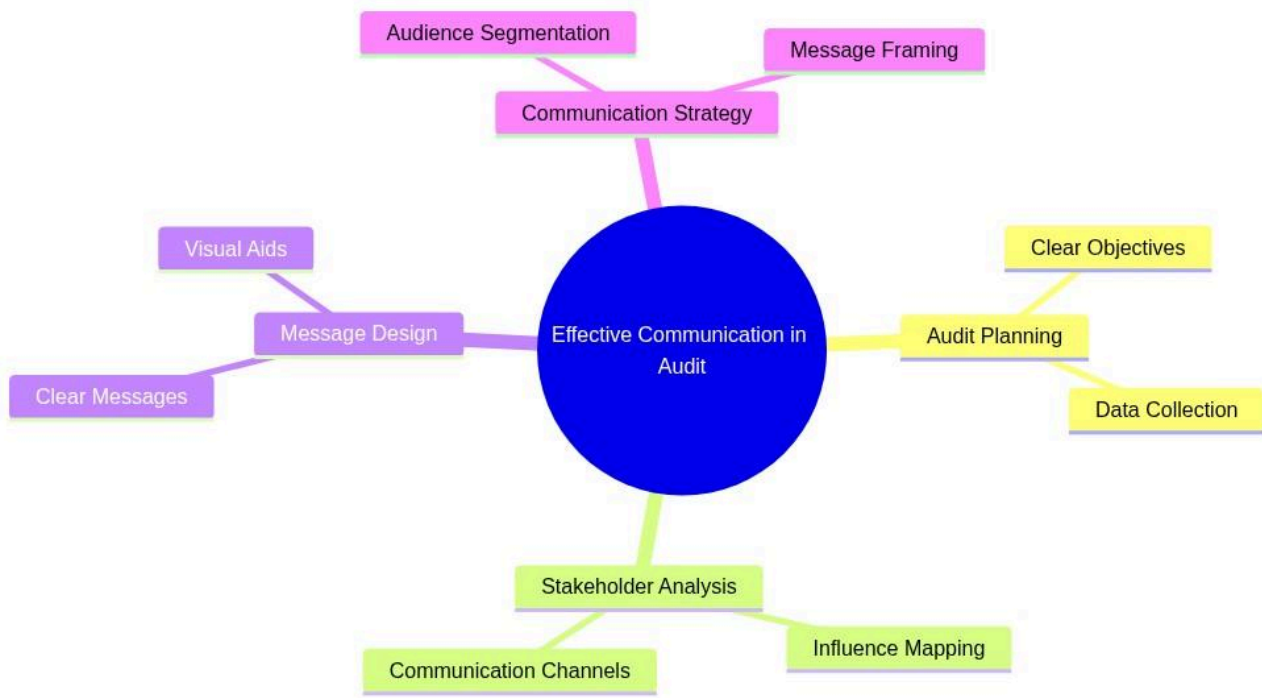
Audience Segmentation

Message Framing

Communication Strategy

Visual Aids

Clear Objectives

Message Design

Effective Communication in Audit

Audit Planning

Clear Messages

Data Collection

Stakeholder Analysis

Influence Mapping

Communication Channels